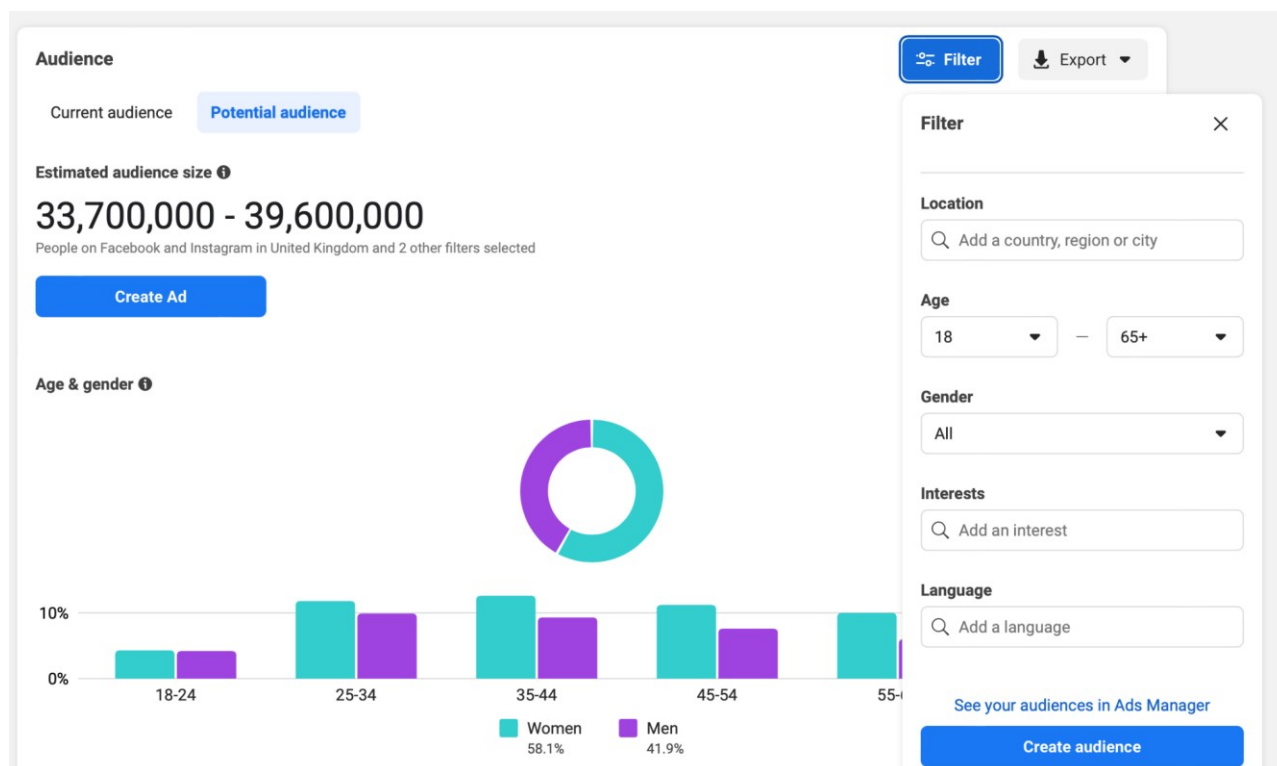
Audience

Filter

Export

Current audience

Potential audience

Estimated audience size

33,700,000 - 39,600,000

People on Facebook and Instagram in United Kingdom and 2 other filters selected

Create Ad

Age & gender

10%

0%

18-24

25-34

35-44

45-54

55-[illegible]

Women
58.1%

Men
41.9%

Filter

Location

Add a country, region or city

Age

18

—

65+

Gender

All

Interests

Add an interest

Language

Add a language

See your audiences in Ads Manager

Create audience